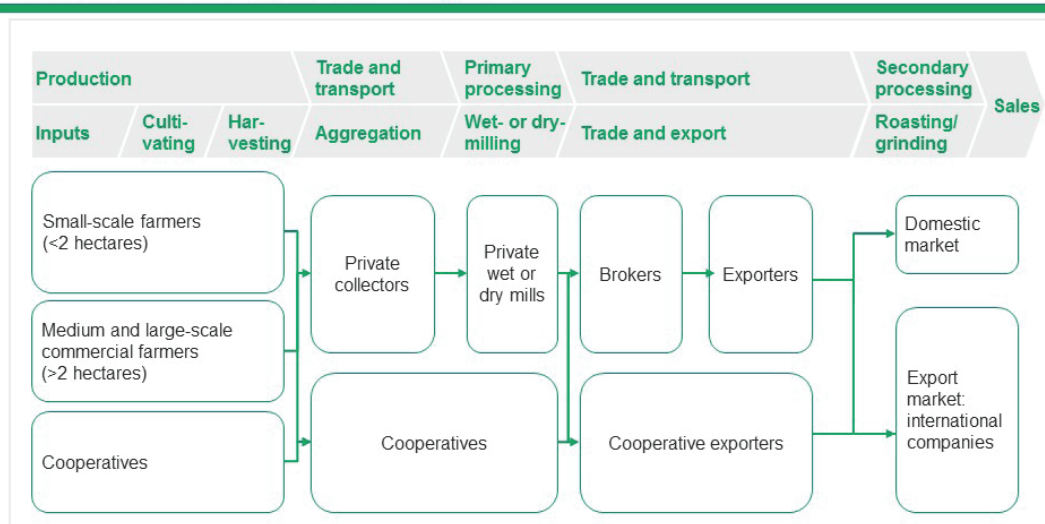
Production

Inputs

Cultivating

Harvesting

Trade and transport

Aggregation

Primary processing

Wet- or dry-milling

Trade and transport

Trade and export

Secondary processing

Roasting/ grinding

Sales

Small-scale farmers (<2 hectares)

Medium and large-scale commercial farmers (>2 hectares)

Cooperatives

Private collectors

Cooperatives

Private wet or dry mills

Brokers

Exporters

Cooperative exporters

Domestic market

Export market: international companies